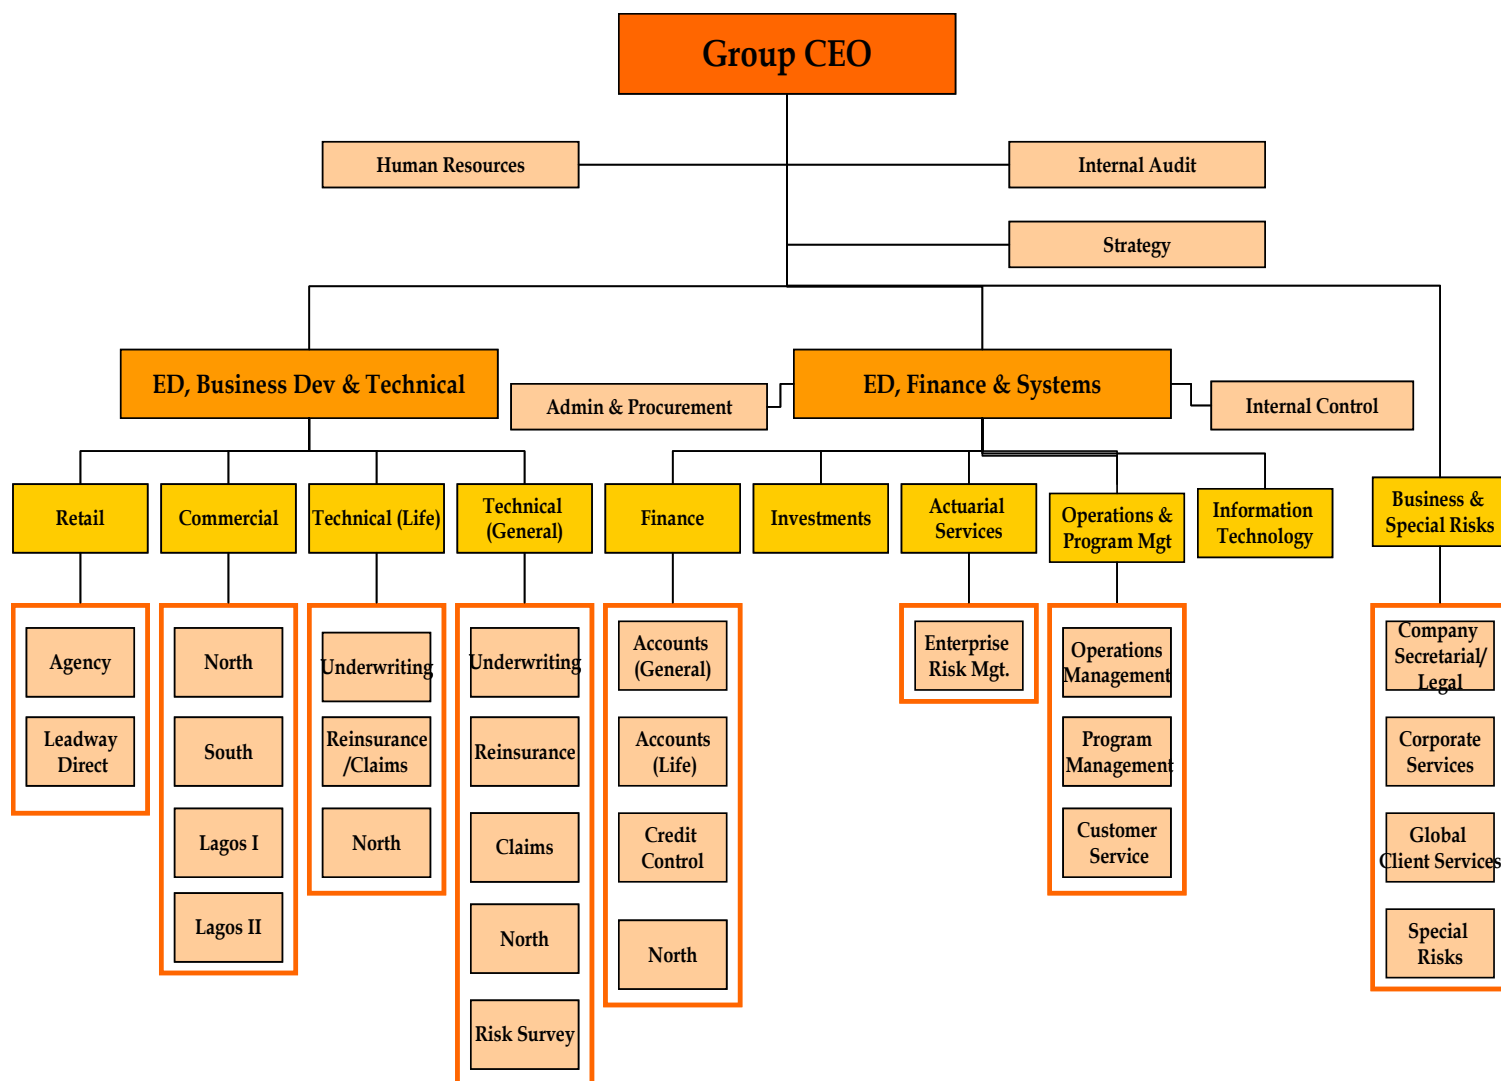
Group CEO

Human Resources

Internal Audit

Strategy

ED, Business Dev & Technical

Admin & Procurement

ED, Finance & Systems

Internal Control

Retail

Agency

Leadway Direct

Commercial

North

South

Lagos I

Lagos II

Technical (Life)

Underwriting

Reinsurance /Claims

North

Technical (General)

Underwriting

Reinsurance

Claims

North

Risk Survey

Finance

Accounts (General)

Accounts (Life)

Credit Control

North

Investments

Actuarial Services

Enterprise Risk Mgt.

Operations & Program Mgt

Operations Management

Program Management

Customer Service

Information Technology

Business & Special Risks

Company Secretarial/ Legal

Corporate Services

Global Client Services

Special Risks